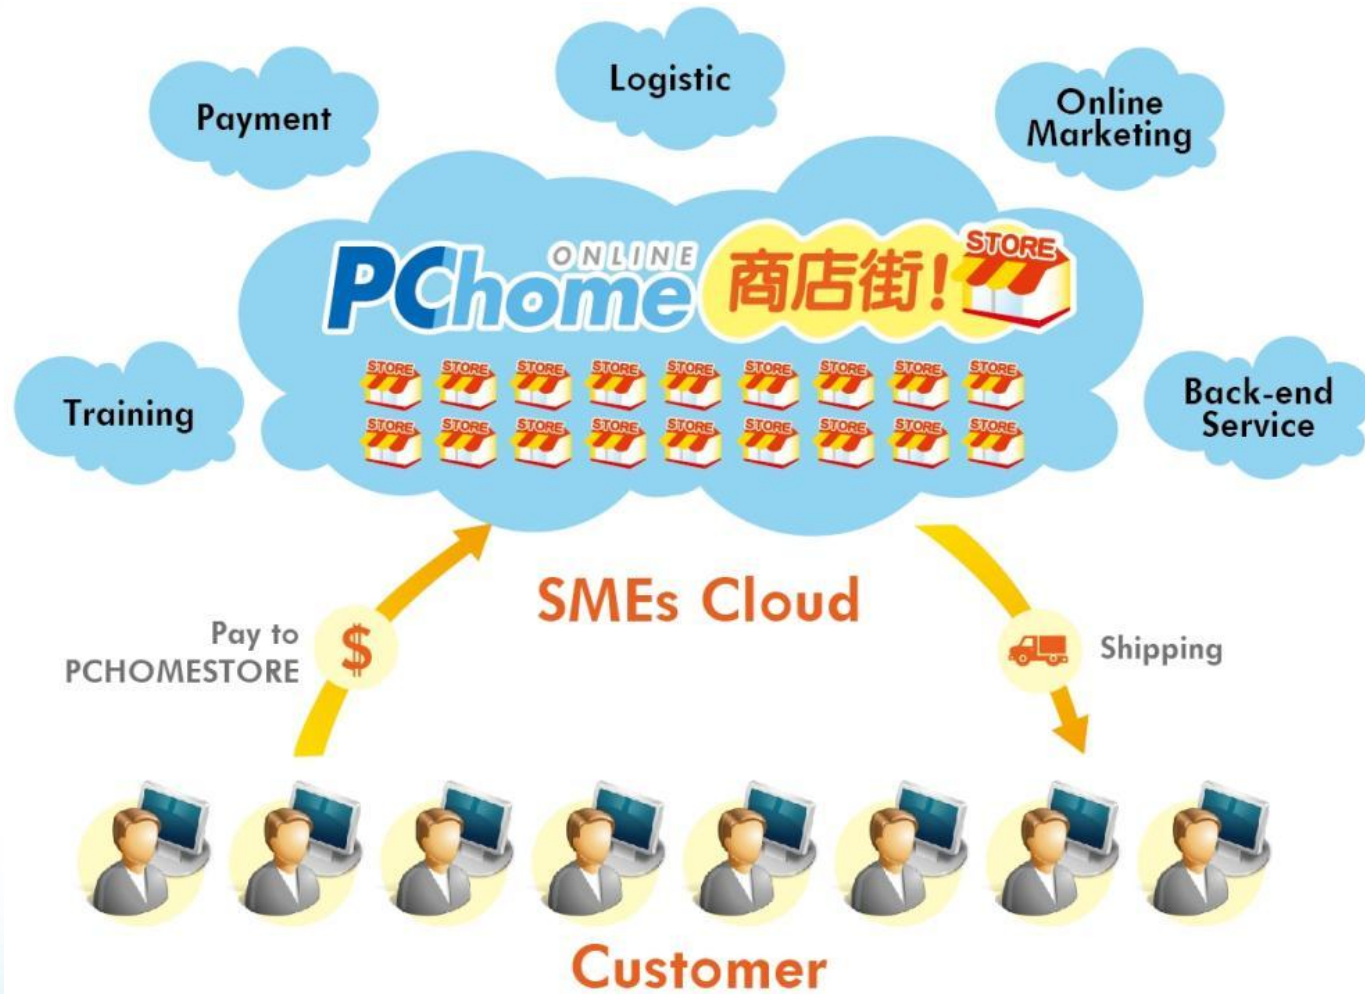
Payment

Logistic

Online Marketing

PChome ONLINE 商店街! STORE

STORE STORE STORE STORE STORE STORE STORE STORE STORE
STORE STORE STORE STORE STORE STORE STORE STORE STORE

Training

Back-end Service

SMEs Cloud

Pay to PCHOMESTORE

$

Shipping

Customer